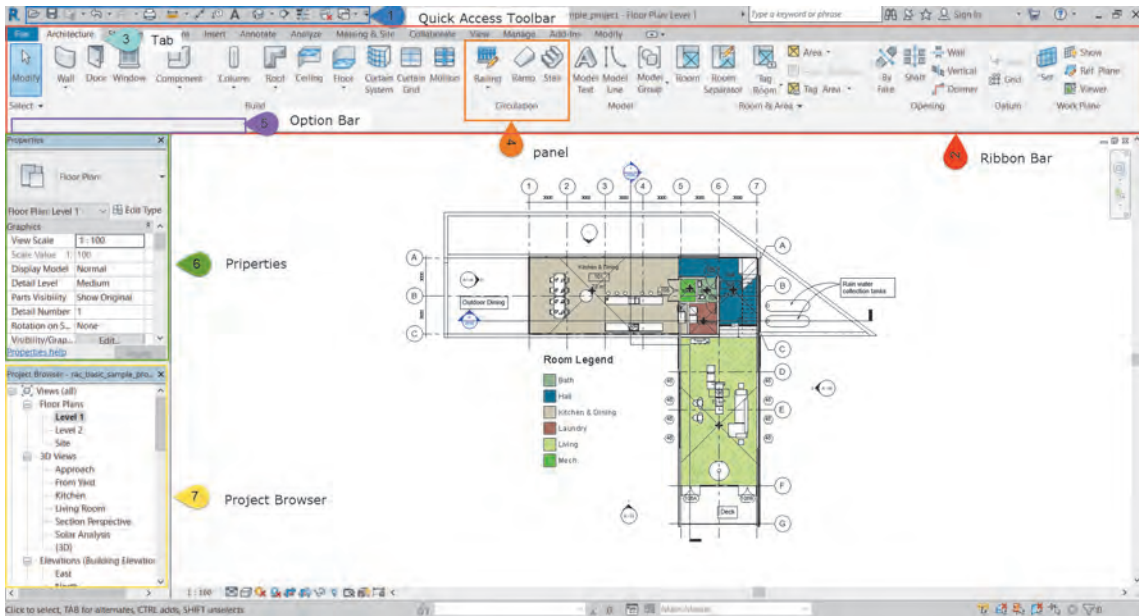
1 Quick Access Toolbar
mple_project - Floor Plan: Level 1
Type a keyword or phrase
Sign In
File Architecture 3 Tab te Insert Annotate Analyze Massing & Site Collaborate View Manage Add-Ins Modify
Modify Wall Door Window Component Column Roof Ceiling Floor Curtain System Curtain Grid Mullion Railing Ramp Stair Model Text Model Line Model Group Room Room Separator Tag Room Area Tag Area By Face Shaft Wall Vertical Dormer Grid Set Show Ref Plane Viewer
Select Build Circulation Model Room & Area Opening Datum Work Plane
5 Option Bar
4 panel
Ribbon Bar
Properties
Floor Plan
Floor Plan: Level 1 Edit Type
Graphics
| View Scale | 1 : 100 |
|---|---|
| Scale Value 1: | 100 |
| Display Model | Normal |
| Detail Level | Medium |
| Parts Visibility | Show Original |
| Detail Number | 1 |
| Rotation on S... | None |
| Visibility/Grap... | Edit... |
Properties help Apply
6 Priperties
Project Browser - rac_basic_sample_pro...
Views (all)
Floor Plans
Level 1
Level 2
Site
3D Views
Approach
From Yard
Kitchen
Living Room
Section Perspective
Solar Analysis
{3D}
Elevations (Building Elevation)
East
North
7 Project Browser
1 2 3 4 5 6 7
A B C D E F G
Outdoor Dining
Kitchen & Dining
Rain water collection tanks
Room Legend
Bath
Hall
Kitchen & Dining
Laundry
Living
Mech
Deck
1 : 100
Click to select, TAB for alternates, CTRL adds, SHIFT unselects
:0
Main Model